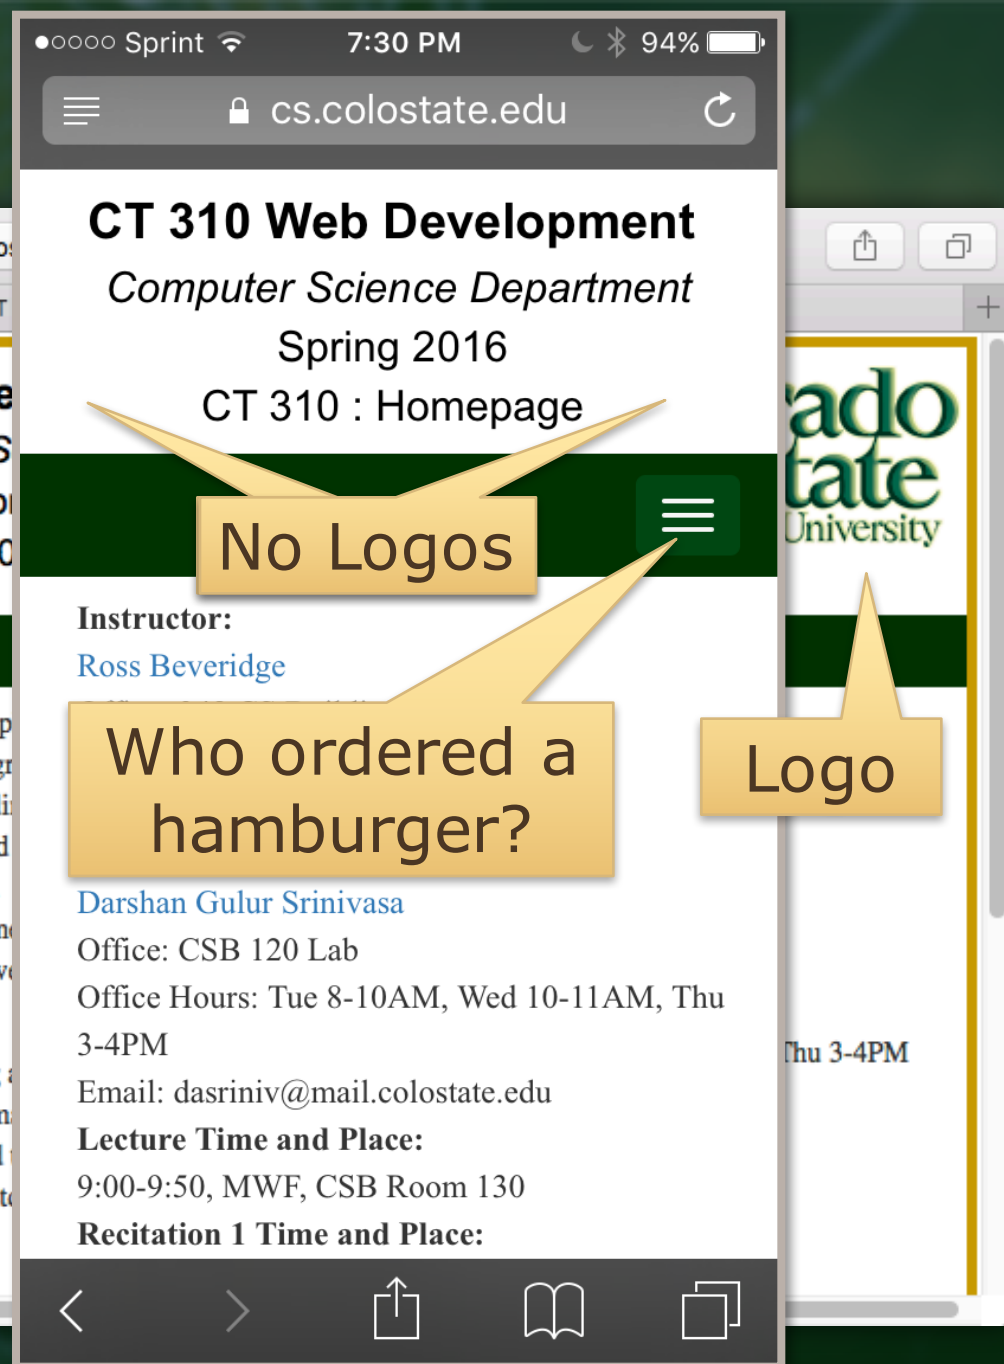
●○○○○ Sprint 7:30 PM 94%

cs.colostate.edu

CT 310 Web Development
Computer Science Department
Spring 2016
CT 310 : Homepage

No Logos

Instructor:
Ross Beveridge

Who ordered a hamburger?

Logo

ado
tate
University

Darshan Gulur Srinivasa
Office: CSB 120 Lab
Office Hours: Tue 8-10AM, Wed 10-11AM, Thu 3-4PM
Email: dasriniv@mail.colostate.edu
Lecture Time and Place:
9:00-9:50, MWF, CSB Room 130
Recitation 1 Time and Place:

Thu 3-4PM